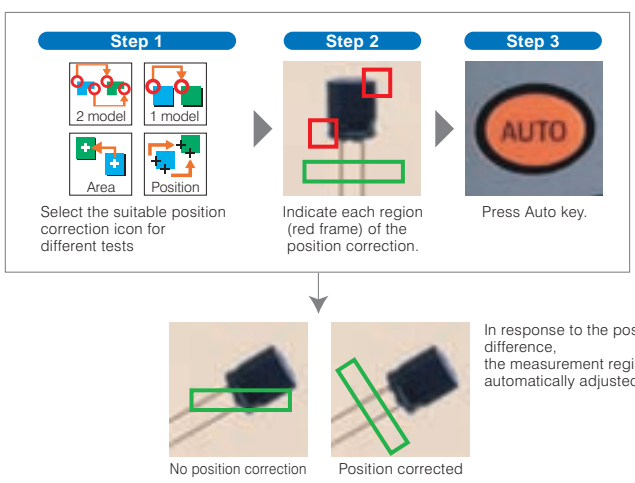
Step 1

2 model

1 model

Area

Position

Select the suitable position correction icon for different tests

Step 2

Indicate each region (red frame) of the position correction.

Step 3

AUTO

Press Auto key.

No position correction

Position corrected

In response to the pos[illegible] difference,
the measurement regi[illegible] automatically adjuste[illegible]